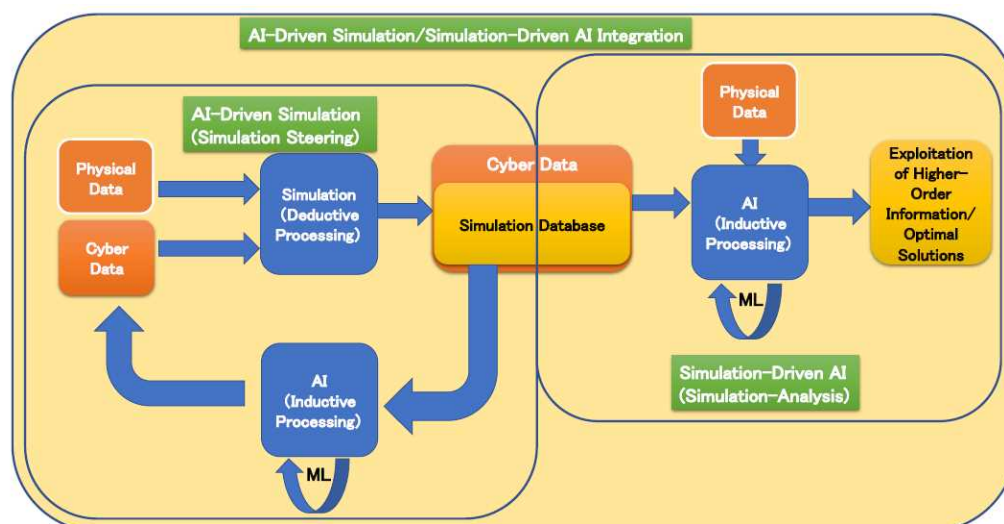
AI-Driven Simulation/Simulation-Driven AI Integration

AI-Driven Simulation (Simulation Steering)

Physical Data

Cyber Data

Simulation (Deductive Processing)

Cyber Data

Simulation Database

AI (Inductive Processing)

ML

Physical Data

AI (Inductive Processing)

ML

Exploitation of Higher-Order Information/ Optimal Solutions

Simulation-Driven AI (Simulation-Analysis)